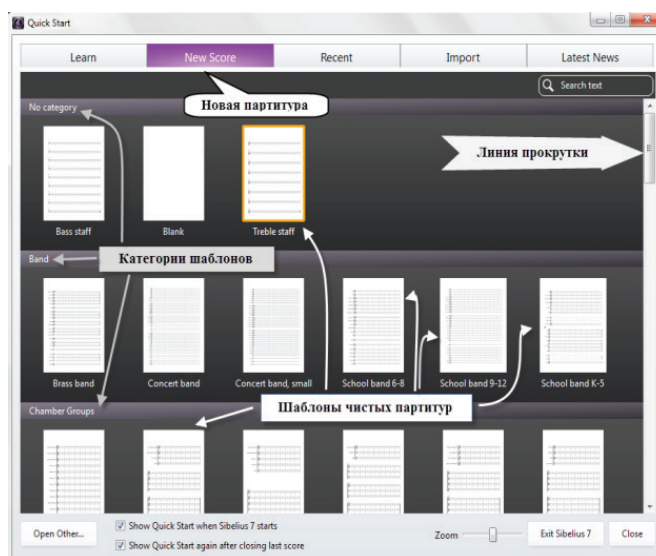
Quick Start

Learn | New Score | Recent | Import | Latest News

Search text

Новая партитура

No category

Линия прокрутки

Bass staff
Blank
Treble staff

Band

Категории шаблонов

Brass band
Concert band
Concert band, small
School band 6-8
School band 9-12
School band K-5

Chamber Groups

Шаблоны чистых партитур

Open Other...
Show Quick Start when Sibelius 7 starts
Show Quick Start again after closing last score
Zoom
Exit Sibelius 7
Close